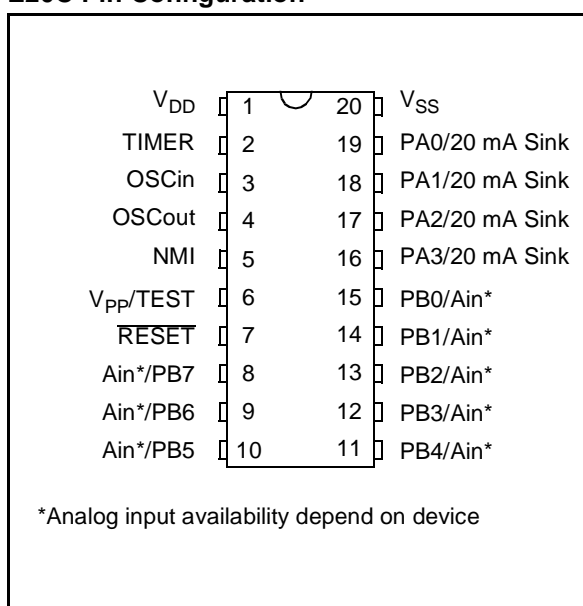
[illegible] Pin Configuration

$V_{DD}$ 1
TIMER 2
OSCin 3
OSCout 4
NMI 5
$V_{PP}$/TEST 6
$\overline{\text{RESET}}$ 7
Ain*/PB7 8
Ain*/PB6 9
Ain*/PB5 10

20 $V_{SS}$
19 PA0/20 mA Sink
18 PA1/20 mA Sink
17 PA2/20 mA Sink
16 PA3/20 mA Sink
15 PB0/Ain*
14 PB1/Ain*
13 PB2/Ain*
12 PB3/Ain*
11 PB4/Ain*

*Analog input availability depend on device